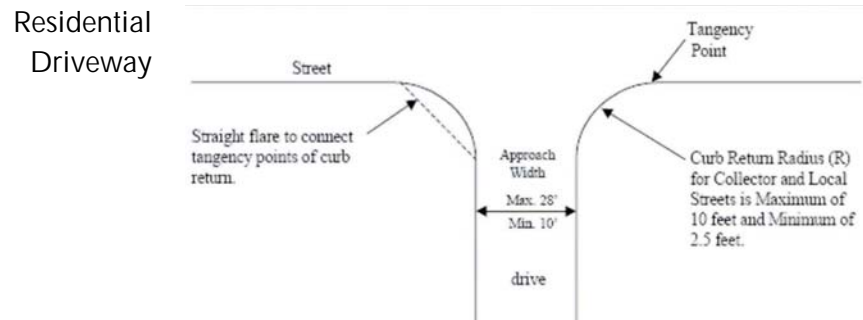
Residential Driveway

Street

Tangency Point

Straight flare to connect tangency points of curb return.

Approach Width

Max. 28'

Min. 10'

Curb Return Radius (R) for Collector and Local Streets is Maximum of 10 feet and Minimum of 2.5 feet.

drive